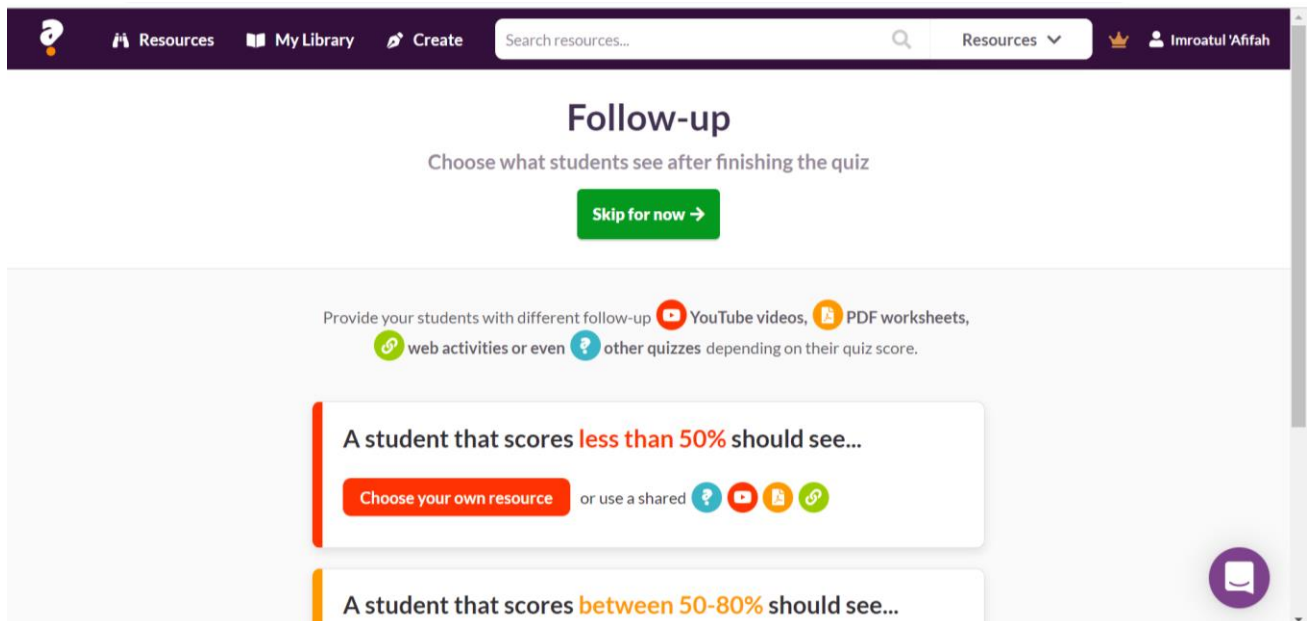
Resources My Library Create Search resources... Resources Imroatul 'Afifah

Follow-up

Choose what students see after finishing the quiz

Skip for now →

Provide your students with different follow-up YouTube videos, PDF worksheets, web activities or even other quizzes depending on their quiz score.

A student that scores less than 50% should see...

Choose your own resource or use a shared

A student that scores between 50-80% should see...